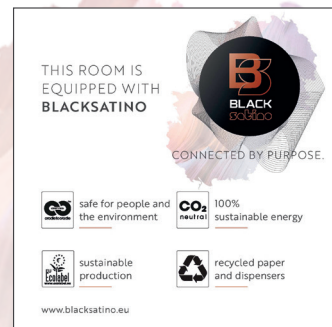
THIS ROOM IS EQUIPPED WITH BLACKSATINO

B

BLACK
satino

CONNECTED BY PURPOSE.

safe for people and the environment

$CO_2$ neutral

100% sustainable energy

Ecolabel

sustainable production

recycled paper and dispensers

www.blacksatino.eu